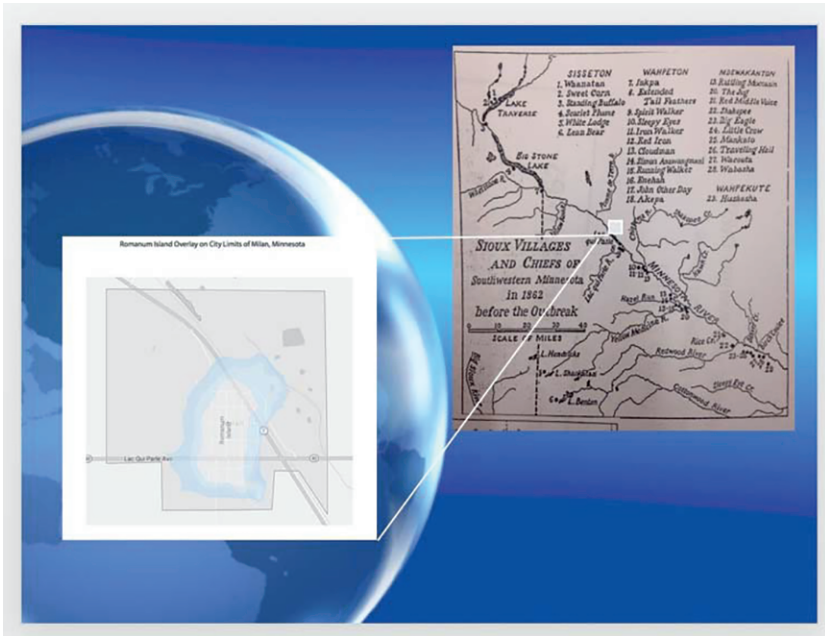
SISSETON
1. Whanatan
2. Sweet Corn
3. Standing Buffalo
4. Scarlet Plume
5. White Lodge
6. Lean Bear

WAHPETON
7. Inkpa
8. Extended Tail Feathers
9. Spirit Walker
10. Sleepy Eyes
11. Iron Walker
12. Red Iron
13. Cloudman
14. Sioux Assomption
15. Running Walker
16. Eneheh
17. John Other Day
18. Akepa

MDEWAKANTON
19. Rattling Moccasin
20. The Jug
21. Red Middle Voice
22. Shakopee
23. Big Eagle
24. Little Crow
25. Mankato
26. Traveling Hail
27. Wacouta
28. Wabasha

WAHPEKUTE
29. Hushasha

LAKE TRAVERSE
BIG STONE LAKE
Whetstone R.
Pomme de Terre R.
Chippewa R.
Lac qui Parle
Lac qui Parle R.
Hawk Cr.
MINNESOTA RIVER
Yellow Medicine R.
Redwood River
Cottonwood River
Rice Cr.
Sleepy Eye Cr.
L. Hendricks
L. Shaokatan
L. Benton
Big Sioux River

SIOUX VILLAGES AND CHIEFS OF Southwestern Minnesota in 1862 before the Outbreak

SCALE OF MILES
0 10 20 30 40

Romanum Island Overlay on City Limits of Milan, Minnesota

Romanum Island

Lac Qui Parle Ave